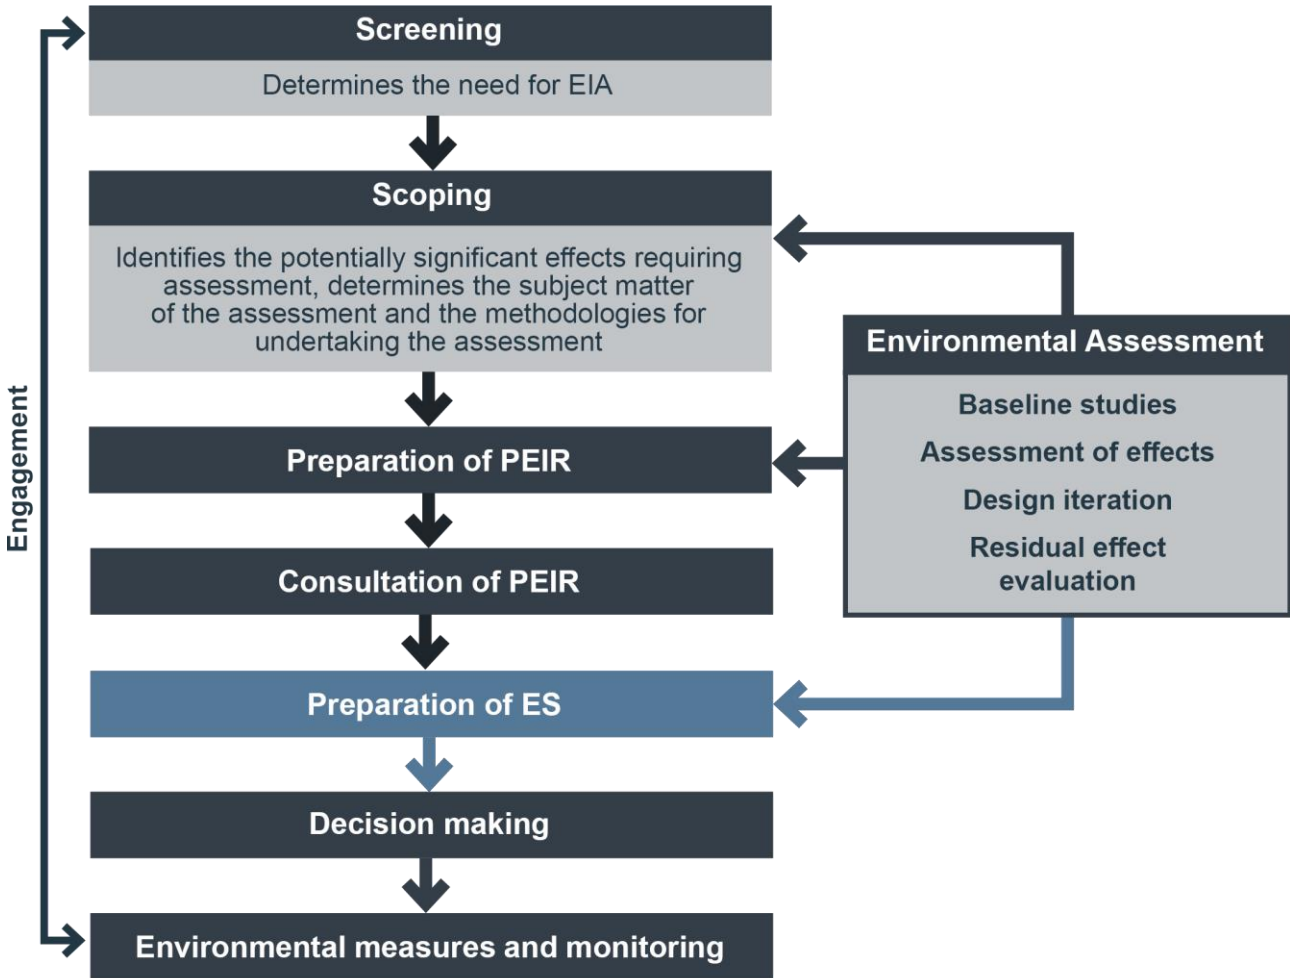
Engagement

Screening

Determines the need for EIA

Scoping

Identifies the potentially significant effects requiring assessment, determines the subject matter of the assessment and the methodologies for undertaking the assessment

Preparation of PEIR

Consultation of PEIR

Preparation of ES

Decision making

Environmental measures and monitoring

Environmental Assessment

Baseline studies

Assessment of effects

Design iteration

Residual effect evaluation